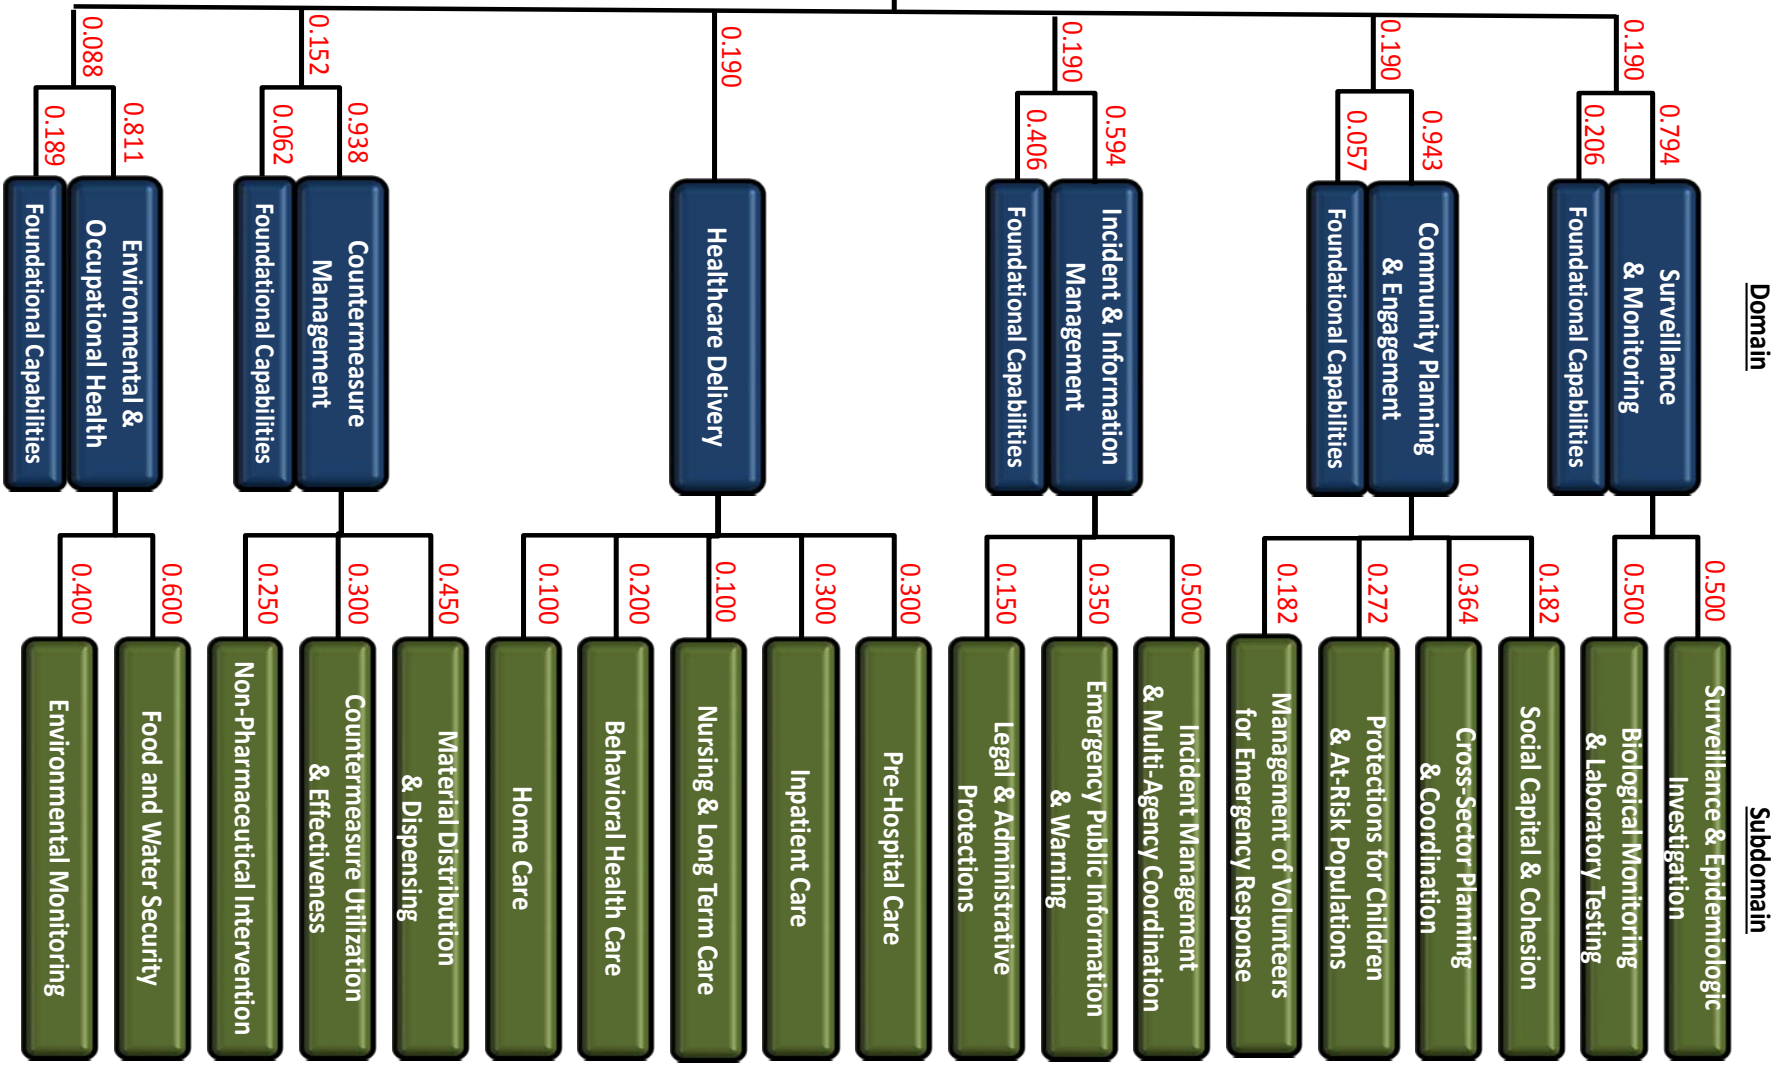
Domain

0.088
0.189
Foundational Capabilities
0.811
Environmental & Occupational Health
0.400
Environmental Monitoring
0.600
Food and Water Security

0.152
0.062
Foundational Capabilities
0.938
Countermeasure Management
0.250
Non-Pharmaceutical Intervention
0.300
Countermeasure Utilization & Effectiveness
0.450
Material Distribution & Dispensing

0.190
Healthcare Delivery
0.100
Home Care
0.200
Behavioral Health Care
0.100
Nursing & Long Term Care
0.300
Inpatient Care
0.300
Pre-Hospital Care

0.190
0.406
Foundational Capabilities
0.594
Incident & Information Management
0.150
Legal & Administrative Protections
0.350
Emergency Public Information & Warning
0.500
Incident Management & Multi-Agency Coordination

0.190
0.057
Foundational Capabilities
0.943
Community Planning & Engagement
0.182
Management of Volunteers for Emergency Response
0.272
Protections for Children & At-Risk Populations
0.364
Cross-Sector Planning & Coordination
0.182
Social Capital & Cohesion

0.190
0.206
Foundational Capabilities
0.794
Surveillance & Monitoring
0.500
Biological Monitoring & Laboratory Testing
0.500
Surveillance & Epidemiologic Investigation

Subdomain